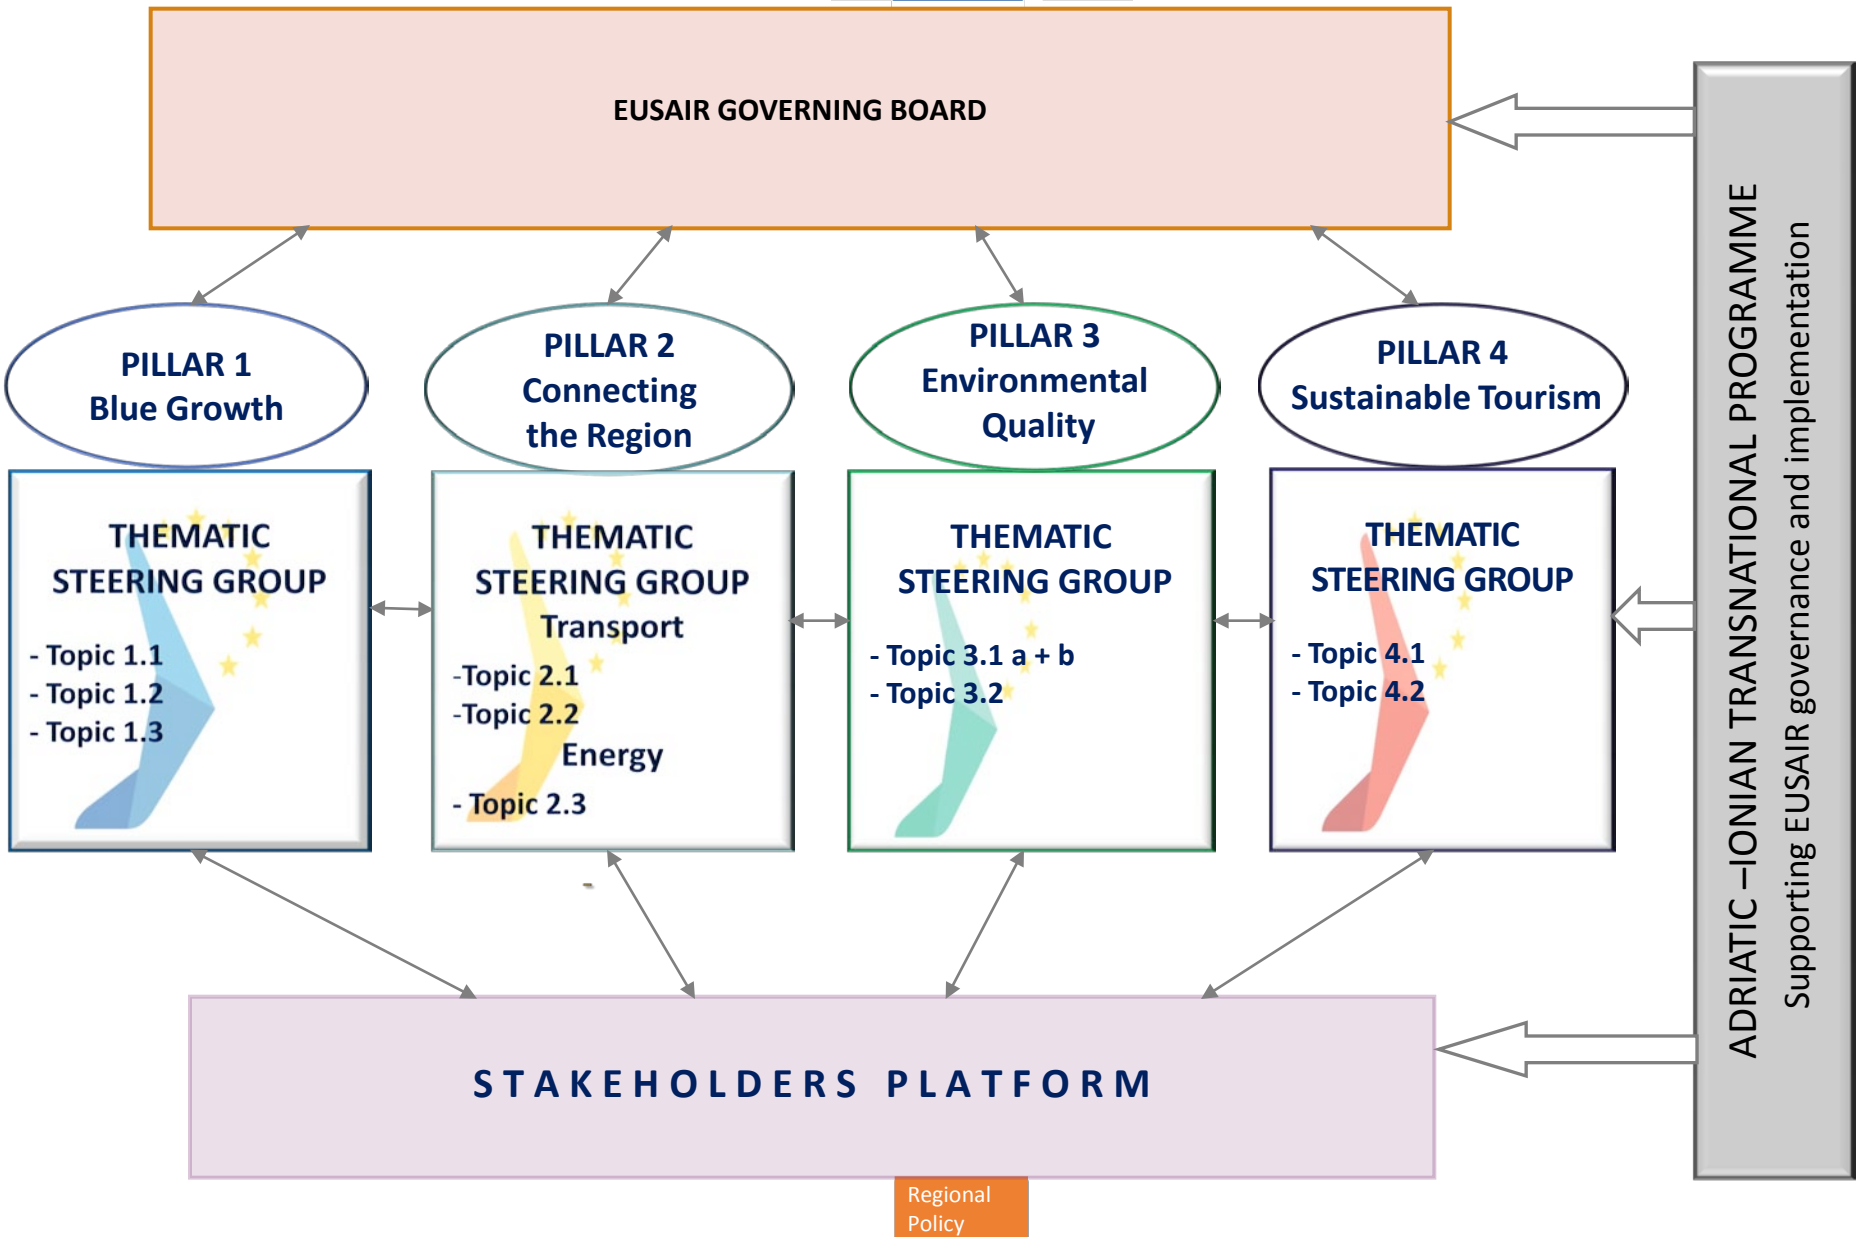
EUSAIR GOVERNING BOARD

PILLAR 1
Blue Growth

PILLAR 2
Connecting the Region

PILLAR 3
Environmental Quality

PILLAR 4
Sustainable Tourism

THEMATIC STEERING GROUP
- Topic 1.1
- Topic 1.2
- Topic 1.3

THEMATIC STEERING GROUP
Transport
-Topic 2.1
-Topic 2.2
Energy
- Topic 2.3

THEMATIC STEERING GROUP
- Topic 3.1 a + b
- Topic 3.2

THEMATIC STEERING GROUP
- Topic 4.1
- Topic 4.2

STAKEHOLDERS PLATFORM

Regional Policy

ADRIATIC –IONIAN TRANSNATIONAL PROGRAMME
Supporting EUSAIR governance and implementation